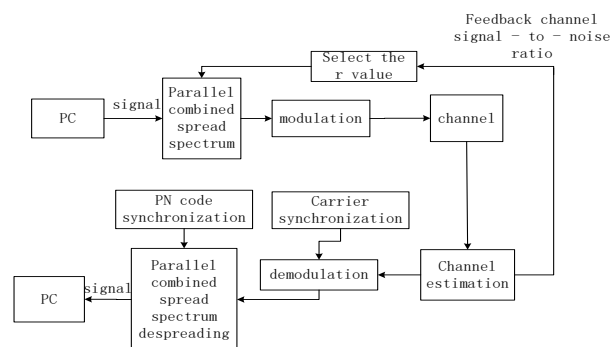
Feedback channel signal - to - noise ratio

Select the r value

PC

signal

Parallel combined spread spectrum

modulation

channel

PN code synchronization

Carrier synchronization

demodulation

Channel estimation

PC

signal

Parallel combined spread spectrum despreading